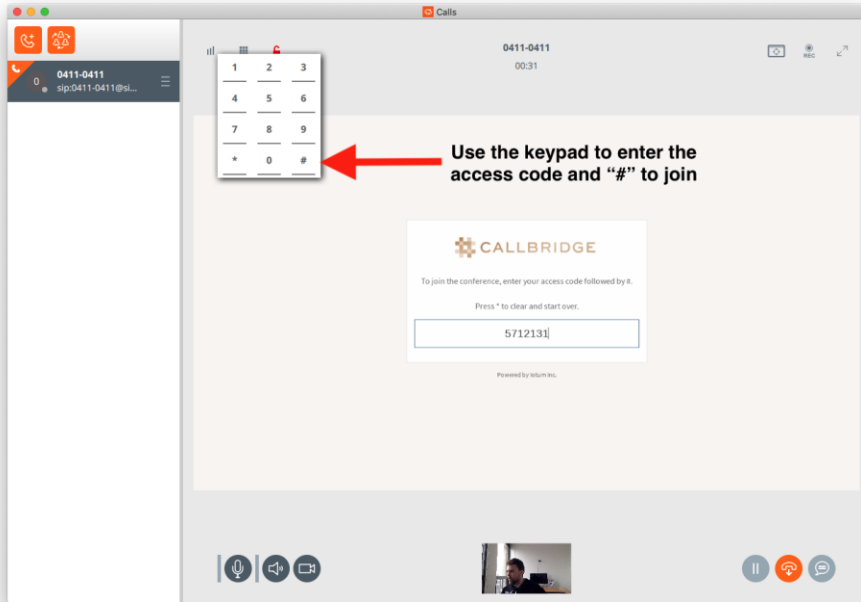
Calls

0

0411-0411
sip:0411-0411@si...

0411-0411
00:31

REC

| 1 | 2 | 3 |
|---|---|---|
| 4 | 5 | 6 |
| 7 | 8 | 9 |
| * | 0 | # |

Use the keypad to enter the access code and "#" to join

CALLBRIDGE

To join the conference, enter your access code followed by #.

Press * to clear and start over.

5712131

Powered by iotum Inc.